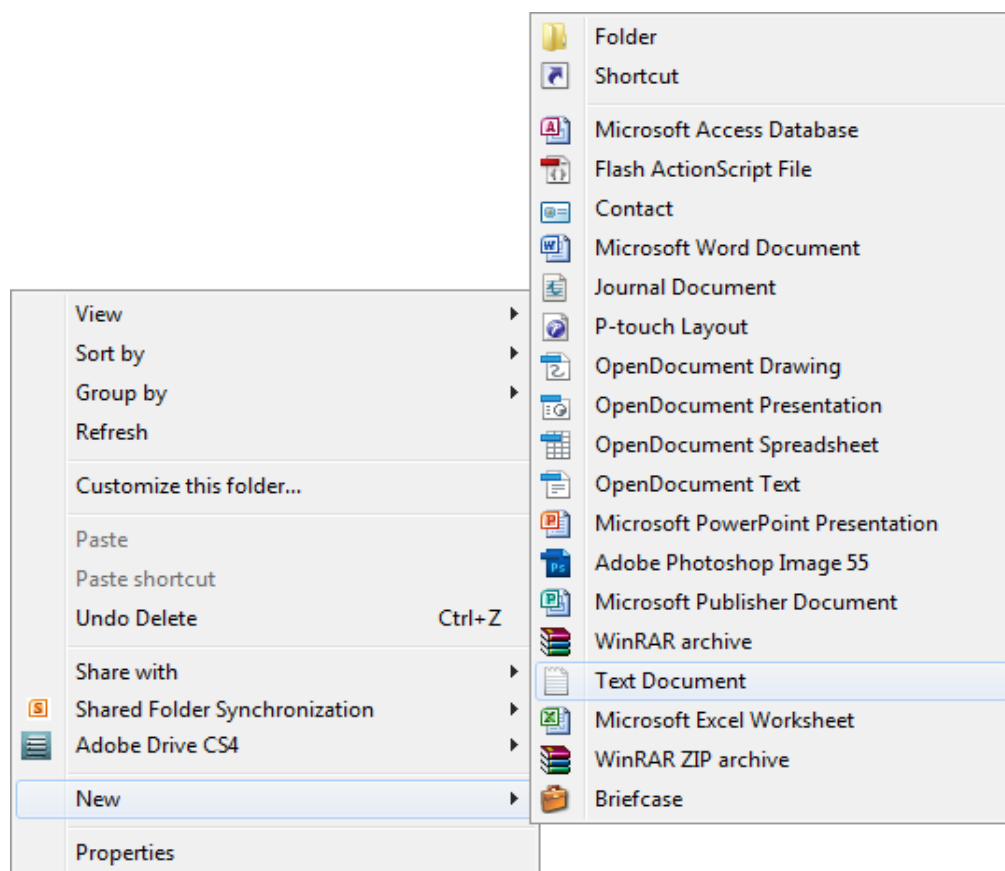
View
Sort by
Group by
Refresh

Customize this folder...

Paste
Paste shortcut
Undo Delete Ctrl+Z

Share with
Shared Folder Synchronization
Adobe Drive CS4

New

Properties

Folder
Shortcut

Microsoft Access Database
Flash ActionScript File
Contact
Microsoft Word Document
Journal Document
P-touch Layout
OpenDocument Drawing
OpenDocument Presentation
OpenDocument Spreadsheet
OpenDocument Text
Microsoft PowerPoint Presentation
Adobe Photoshop Image 55
Microsoft Publisher Document
WinRAR archive
Text Document
Microsoft Excel Worksheet
WinRAR ZIP archive
Briefcase